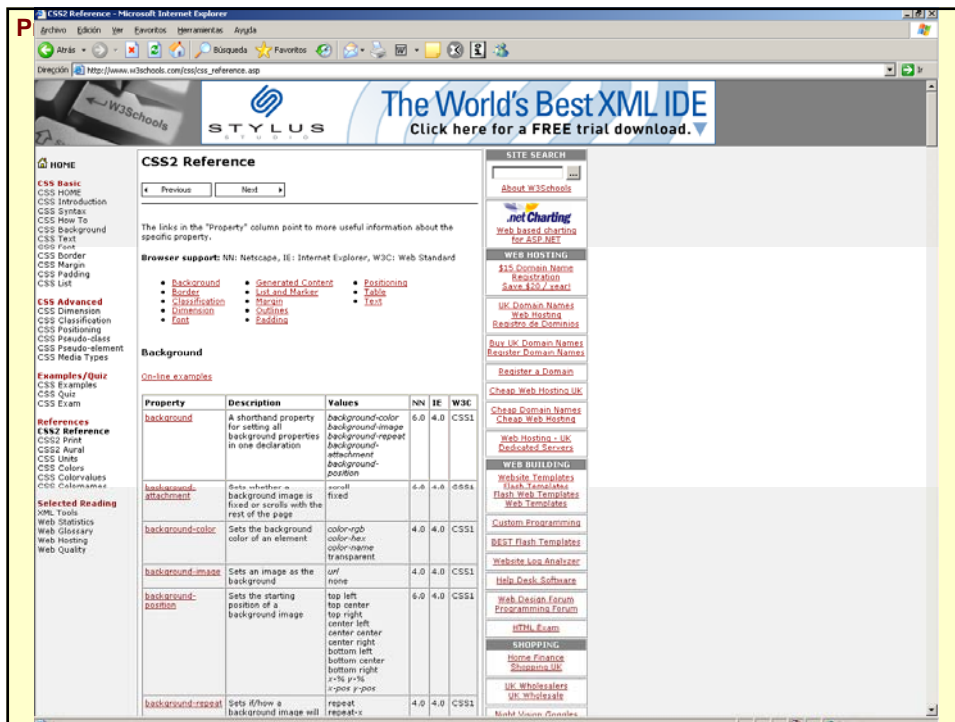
P

CSS2 Reference - Microsoft Internet Explorer

Archivo Edición Ver Favoritos Herramientas Ayuda

Atrás Búsqueda Favoritos

Dirección http://www.w3schools.com/css/css_reference.asp Ir

W3Schools

STYLUS STUDIO

The World's Best XML IDE

Click here for a FREE trial download.

HOME

CSS Basic
CSS HOME
CSS Introduction
CSS Syntax
CSS How To
CSS Background
CSS Text
CSS Font
CSS Border
CSS Margin
CSS Padding
CSS List

CSS Advanced
CSS Dimension
CSS Classification
CSS Positioning
CSS Pseudo-class
CSS Pseudo-element
CSS Media Types

Examples/Quiz
CSS Examples
CSS Quiz
CSS Exam

References
CSS2 Reference
CSS2 Print
CSS2 Aural
CSS Units
CSS Colors
CSS Colorvalues
CSS Colornames

Selected Reading
XML Tools
Web Statistics
Web Glossary
Web Hosting
Web Quality

CSS2 Reference

Previous Next

The links in the "Property" column point to more useful information about the specific property.

Browser support: NN: Netscape, IE: Internet Explorer, W3C: Web Standard

- Background
- Border
- Classification
- Dimension
- Font

- Generated Content
- List and Marker
- Margin
- Outlines
- Padding

- Positioning
- Table
- Text

Background

On-line examples

| Property | Description | Values | NN | IE | W3C |
|---|---|---|---|---|---|
| background | A shorthand property for setting all background properties in one declaration | background-color background-image background-repeat background-attachment background-position | 6.0 | 4.0 | CSS1 |
| background-attachment | Sets whether a background image is fixed or scrolls with the rest of the page | scroll fixed | 6.0 | 4.0 | CSS1 |
| background-color | Sets the background color of an element | color-rgb color-hex color-name transparent | 4.0 | 4.0 | CSS1 |
| background-image | Sets an image as the background | url none | 4.0 | 4.0 | CSS1 |
| background-position | Sets the starting position of a background image | top left top center top right center left center center center right bottom left bottom center bottom right x-% y-% x-pos y-pos | 6.0 | 4.0 | CSS1 |
| background-repeat | Sets if/how a background image will | repeat repeat-x | 4.0 | 4.0 | CSS1 |

SITE SEARCH

About W3Schools

.net Charting
Web based charting for ASP.NET

WEB HOSTING
$15 Domain Name Registration Save $20 / year!

UK Domain Names
Web Hosting
Registro de Dominios

Buy UK Domain Names
Register Domain Names

Register a Domain

Cheap Web Hosting UK

Cheap Domain Names
Cheap Web Hosting

Web Hosting - UK
Dedicated Servers

WEB BUILDING
Website Templates
Flash Templates
Flash Web Templates
Web Templates

Custom Programming

BEST Flash Templates

Website Log Analyzer

Help Desk Software

Web Design Forum
Programming Forum

HTML Exam

SHOPPING
Home Finance
Shopping UK

UK Wholesalers
UK Wholesale

Night Vision Goggles